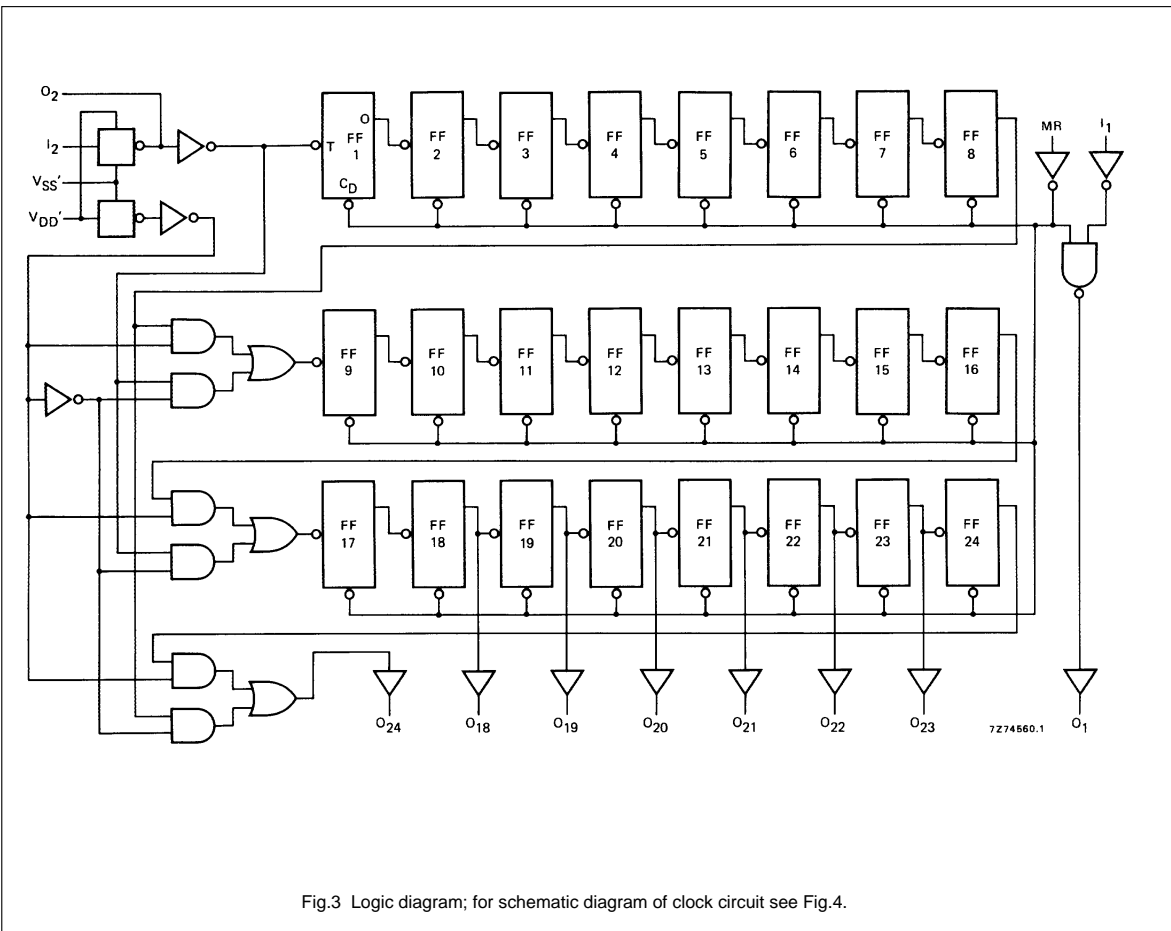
$O_2$
$I_2$
$V_{SS}'$
$V_{DD}'$
T
O
FF 1
$C_D$
FF 2
FF 3
FF 4
FF 5
FF 6
FF 7
FF 8
MR
$I_1$
FF 9
FF 10
FF 11
FF 12
FF 13
FF 14
FF 15
FF 16
FF 17
FF 18
FF 19
FF 20
FF 21
FF 22
FF 23
FF 24
$O_{24}$
$O_{18}$
$O_{19}$
$O_{20}$
$O_{21}$
$O_{22}$
$O_{23}$
7Z74560.1
$O_1$

Fig.3 Logic diagram; for schematic diagram of clock circuit see Fig.4.